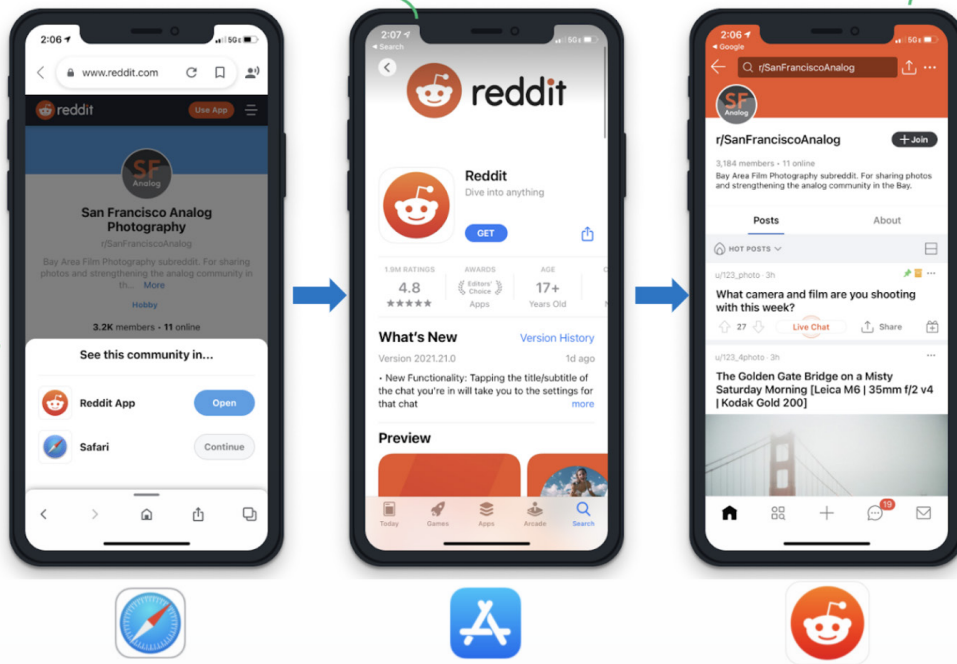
2:06
www.reddit.com
reddit
Use App
SF Analog
San Francisco Analog Photography
r/SanFranciscoAnalog
Bay Area Film Photography subreddit. For sharing photos and strengthening the analog community in the... More
Hobby
3.2K members • 11 online
See this community in...
Reddit App
Open
Safari
Continue

2:07
◂ Search
reddit
Reddit
Dive into anything
GET
1.9M RATINGS
4.8
★★★★★
AWARDS
Editors' Choice
Apps
AGE
17+
Years Old
What's New
Version History
Version 2021.21.0
1d ago
• New Functionality: Tapping the title/subtitle of the chat you're in will take you to the settings for that chat
more
Preview
Today
Games
Apps
Arcade
Search

2:06
◂ Google
r/SanFranciscoAnalog
SF Analog
r/SanFranciscoAnalog
+ Join
3,184 members • 11 online
Bay Area Film Photography subreddit. For sharing photos and strengthening the analog community in the Bay.
Posts
About
HOT POSTS
u/123_photo • 3h
What camera and film are you shooting with this week?
27
Live Chat
Share
u/123_4photo • 3h
The Golden Gate Bridge on a Misty Saturday Morning [Leica M6 | 35mm f/2 v4 | Kodak Gold 200]
19